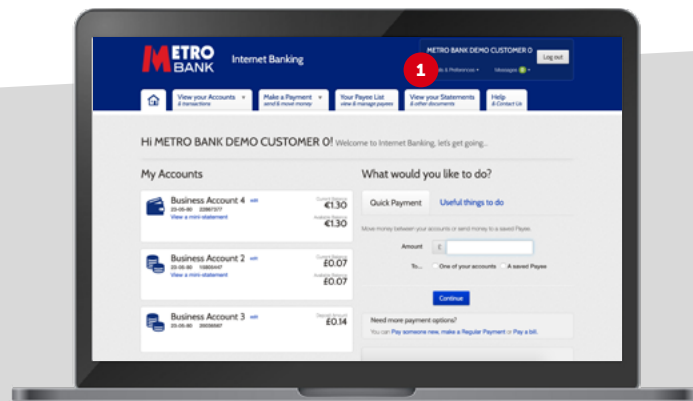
METRO BANK

Internet Banking

METRO BANK DEMO CUSTOMER 0

Log out

1

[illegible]s & Preferences

Messages

View your Accounts
& transactions

Make a Payment
send & move money

Your Payee List
view & manage payees

View your Statements
& other documents

Help
& Contact Us

Hi METRO BANK DEMO CUSTOMER 0! Welcome to Internet Banking, let's get going...

My Accounts

Business Account 4 edit
20-05-90 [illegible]
View a mini statement

Current Balance
€1.30
Available Balance
€1.30

Business Account 2 edit
20-05-90 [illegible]
View a mini statement

Current Balance
£0.07
Available Balance
£0.07

Business Account 3 edit
20-05-90 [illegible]

Deposit Amount
£0.14

What would you like to do?

Quick Payment

Useful things to do

Move money between your accounts or send money to a saved Payee.

Amount £

To... One of your accounts A saved Payee

Continue

Need more payment options?

You can Pay someone new, make a Regular Payment or Pay a bill.